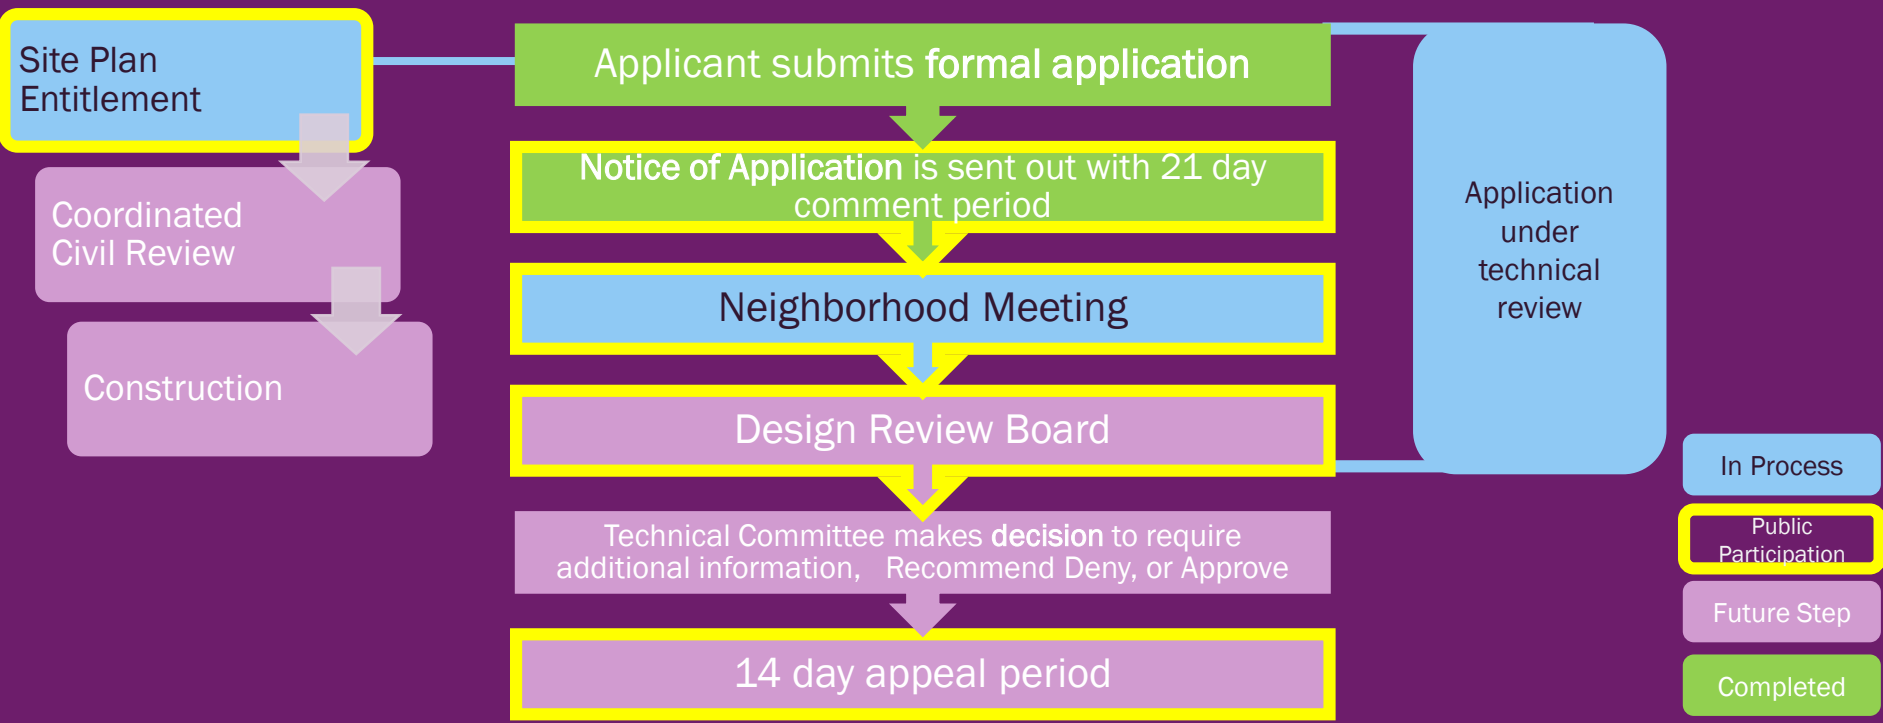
Site Plan Entitlement

Coordinated Civil Review

Construction

Applicant submits formal application

Notice of Application is sent out with 21 day comment period

Neighborhood Meeting

Design Review Board

Technical Committee makes decision to require additional information, Recommend Deny, or Approve

14 day appeal period

Application under technical review

In Process

Public Participation

Future Step

Completed